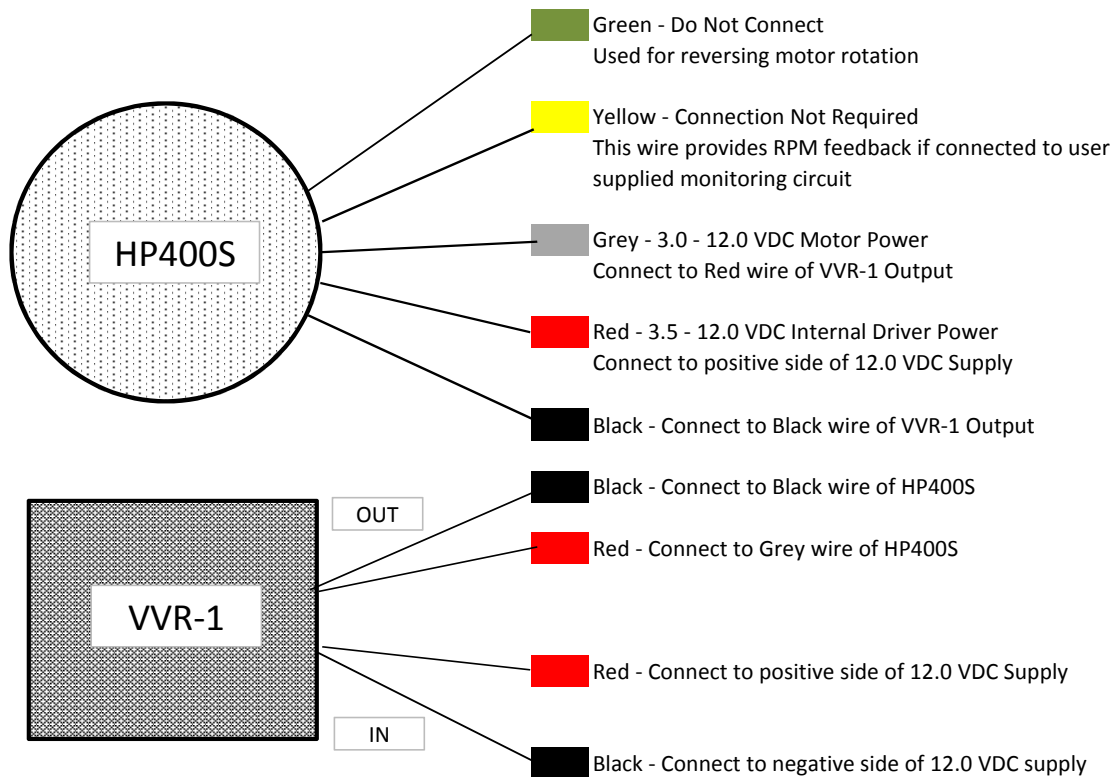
HP400S

Green - Do Not Connect
Used for reversing motor rotation

Yellow - Connection Not Required
This wire provides RPM feedback if connected to user supplied monitoring circuit

Grey - 3.0 - 12.0 VDC Motor Power
Connect to Red wire of VVR-1 Output

Red - 3.5 - 12.0 VDC Internal Driver Power
Connect to positive side of 12.0 VDC Supply

Black - Connect to Black wire of VVR-1 Output

VVR-1

OUT

IN

Black - Connect to Black wire of HP400S

Red - Connect to Grey wire of HP400S

Red - Connect to positive side of 12.0 VDC Supply

Black - Connect to negative side of 12.0 VDC supply